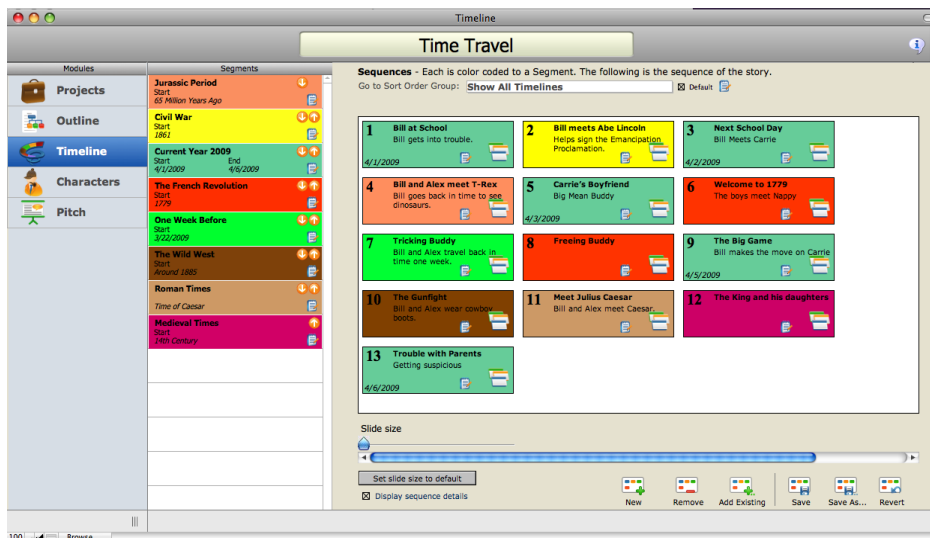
Timeline

Time Travel

Modules

Projects

Outline

Timeline

Characters

Pitch

Segments

Jurassic Period
Start
65 Million Years Ago

Civil War
Start
1861

Current Year 2009
Start
4/1/2009
End
4/6/2009

The French Revolution
Start
1779

One Week Before
Start
3/22/2009

The Wild West
Start
Around 1885

Roman Times
Time of Caesar

Medieval Times
Start
14th Century

Sequences - Each is color coded to a Segment. The following is the sequence of the story.

Go to Sort Order Group: Show All Timelines ☒ Default

1 Bill at School
Bill gets into trouble.
4/1/2009

2 Bill meets Abe Lincoln
Helps sign the Emancipation Proclamation.

3 Next School Day
Bill Meets Carrie
4/2/2009

4 Bill and Alex meet T-Rex
Bill goes back in time to see dinosaurs.

5 Carrie's Boyfriend
Big Mean Buddy
4/3/2009

6 Welcome to 1779
The boys meet Nappy

7 Tricking Buddy
Bill and Alex travel back in time one week.

8 Freeing Buddy

9 The Big Game
Bill makes the move on Carrie
4/5/2009

10 The Gunfight
Bill and Alex wear cowboy boots.

11 Meet Julius Caesar
Bill and Alex meet Caesar.

12 The King and his daughters

13 Trouble with Parents
Getting suspicious
4/6/2009

Slide size

Set slide size to default

☒ Display sequence details

New

Remove

Add Existing

Save

Save As...

Revert

100

Browse